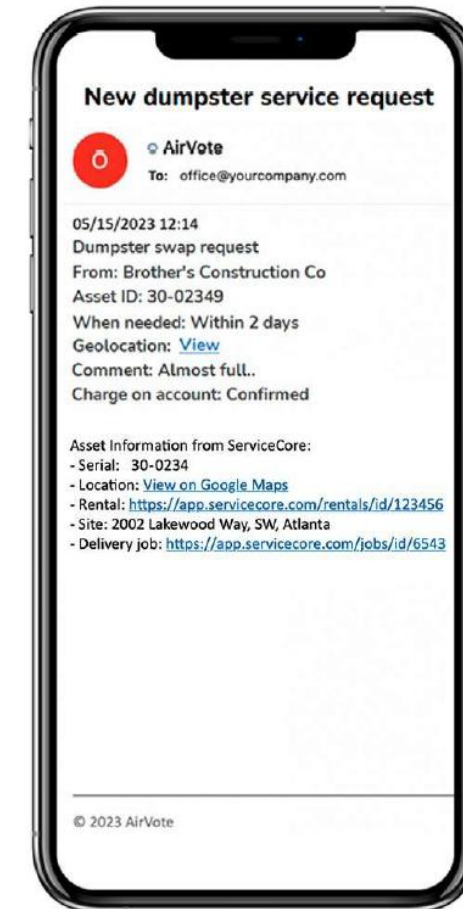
New dumpster service request

ō

AirVote

To: office@yourcompany.com

05/15/2023 12:14
Dumpster swap request
From: Brother's Construction Co
Asset ID: 30-02349
When needed: Within 2 days
Geolocation: View
Comment: Almost full..
Charge on account: Confirmed

Asset Information from ServiceCore:
- Serial: 30-0234
- Location: View on Google Maps
- Rental: https://app.servicecore.com/rentals/id/123456
- Site: 2002 Lakewood Way, SW, Atlanta
- Delivery job: https://app.servicecore.com/jobs/id/6543

© 2023 AirVote